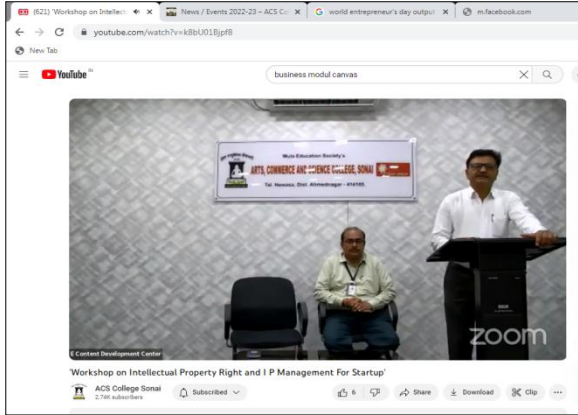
(621) Workshop on Intellec
News / Events 2022-23 – ACS Co
world entrepreneur's day output
m.facebook.com
youtube.com/watch?v=k8bU01Bjpf8
New Tab
YouTube IN
business modul canvas

Mula Education Society's
ARTS, COMMERCE AND SCIENCE COLLEGE, SONAI
Tal. Newasa, Dist. Ahmednagar - 414105

zoom
E Content Development Center

'Workshop on Intellectual Property Right and I P Management For Startup'
ACS College Sonai
2.74K subscribers
Subscribed
6
Share
Download
Clip
...